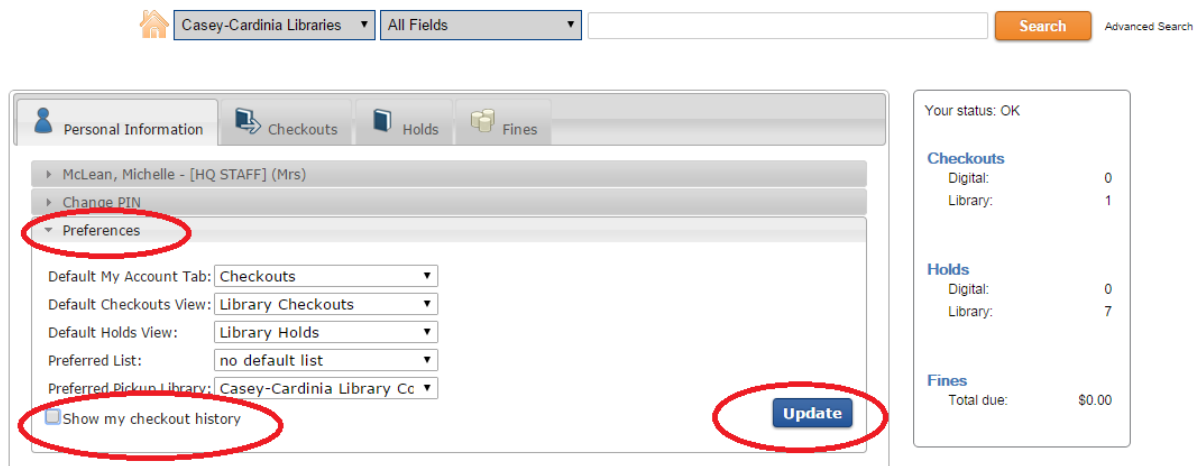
Casey-Cardinia Libraries
All Fields
Search
Advanced Search

Personal Information
Checkouts
Holds
Fines

McLean, Michelle - [HQ STAFF] (Mrs)
Change PIN
Preferences

| | |
|---|---|
| Default My Account Tab: | Checkouts |
| Default Checkouts View: | Library Checkouts |
| Default Holds View: | Library Holds |
| Preferred List: | no default list |
| Preferred Pickup Library: | Casey-Cardinia Library Co |

Show my checkout history
Update

Your status: OK

Checkouts
| | |
|---|---|
| Digital: | 0 |
| Library: | 1 |

Holds
| | |
|---|---|
| Digital: | 0 |
| Library: | 7 |

Fines
| | |
|---|---|
| Total due: | $0.00 |